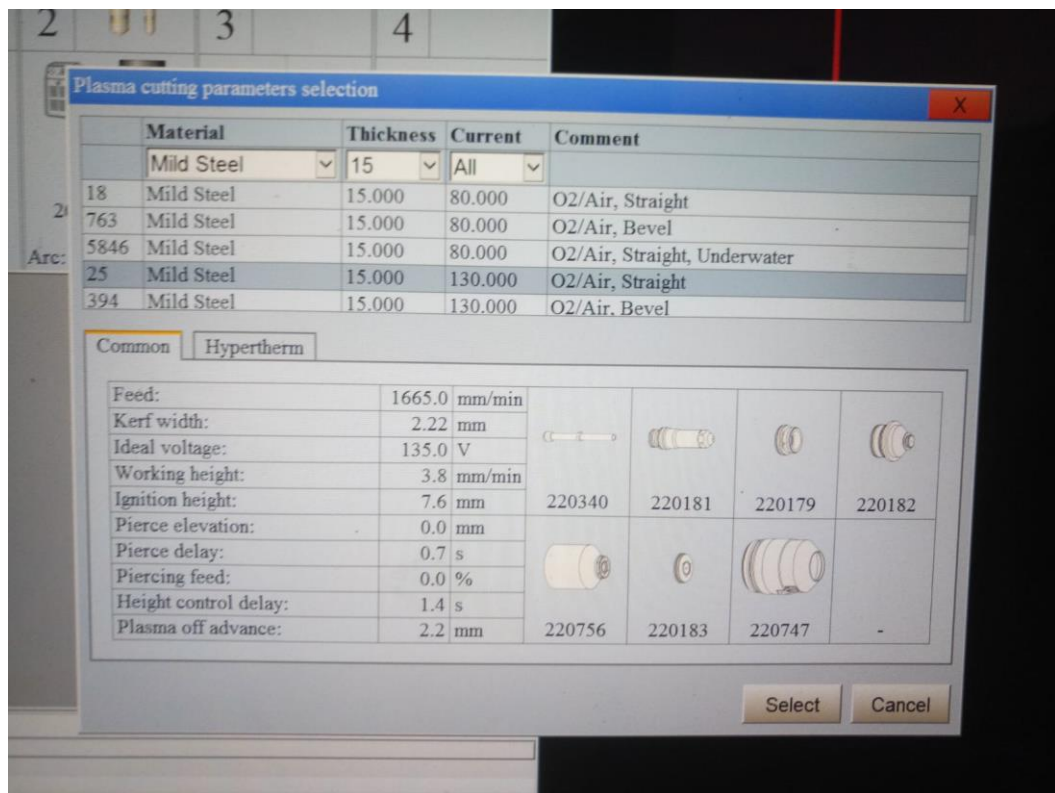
2 3 4

Plasma cutting parameters selection

X

| | Material | Thickness | Current | Comment |
|---|---|---|---|---|
| | Mild Steel | 15 | All | |
| 18 | Mild Steel | 15.000 | 80.000 | O2/Air, Straight |
| 763 | Mild Steel | 15.000 | 80.000 | O2/Air, Bevel |
| 5846 | Mild Steel | 15.000 | 80.000 | O2/Air, Straight, Underwater |
| 25 | Mild Steel | 15.000 | 130.000 | O2/Air, Straight |
| 394 | Mild Steel | 15.000 | 130.000 | O2/Air, Bevel |

Arc:

Common | Hypertherm

| | | |
|---|---|---|
| Feed: | 1665.0 | mm/min |
| Kerf width: | 2.22 | mm |
| Ideal voltage: | 135.0 | V |
| Working height: | 3.8 | mm/min |
| Ignition height: | 7.6 | mm |
| Pierce elevation: | 0.0 | mm |
| Pierce delay: | 0.7 | s |
| Piercing feed: | 0.0 | % |
| Height control delay: | 1.4 | s |
| Plasma off advance: | 2.2 | mm |

| | | | |
|---|---|---|---|
| 220340 | 220181 | 220179 | 220182 |
| 220756 | 220183 | 220747 | - |

Select Cancel